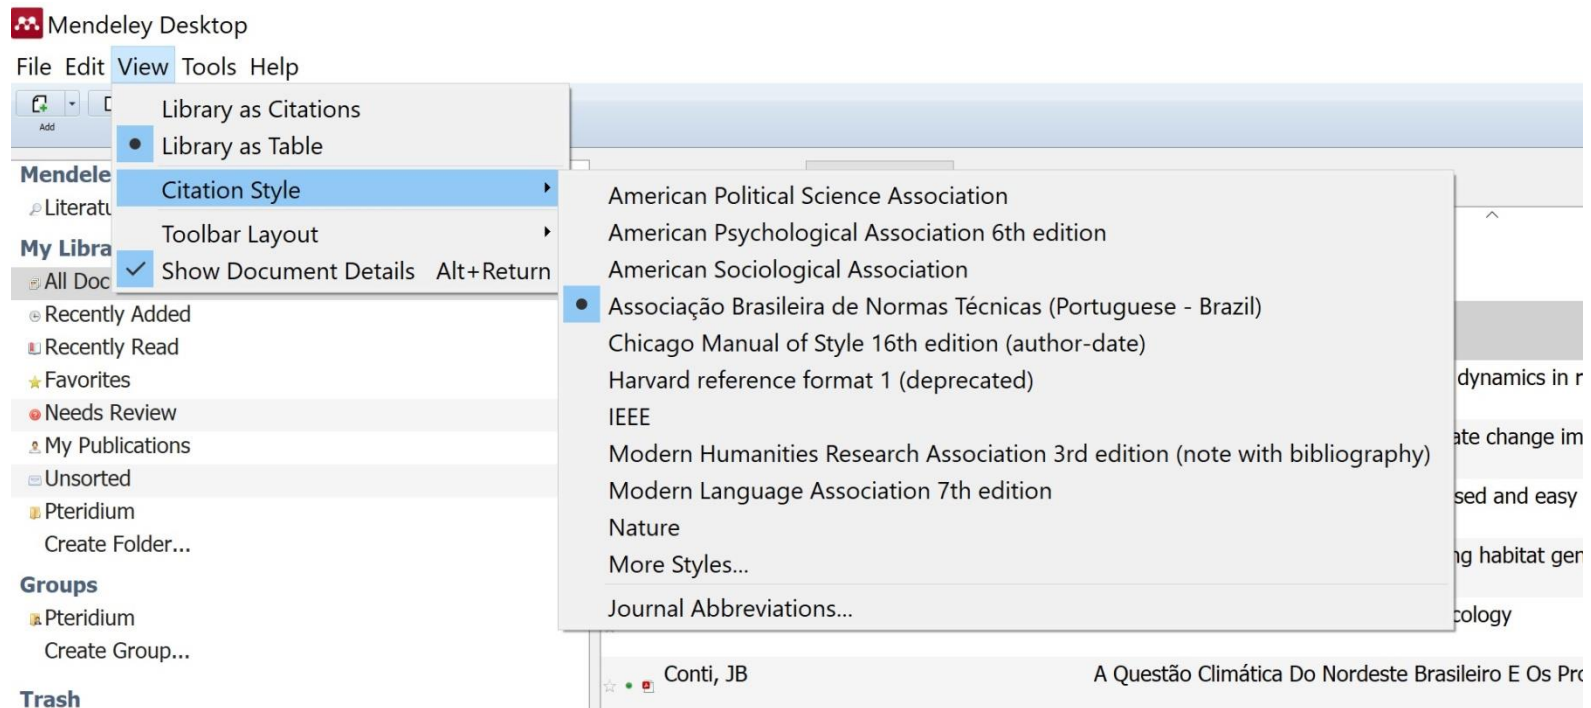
Mendeley Desktop

File Edit View Tools Help

Add

Library as Citations
Library as Table
Citation Style
Toolbar Layout
Show Document Details Alt+Return

American Political Science Association
American Psychological Association 6th edition
American Sociological Association
Associação Brasileira de Normas Técnicas (Portuguese - Brazil)
Chicago Manual of Style 16th edition (author-date)
Harvard reference format 1 (deprecated)
IEEE
Modern Humanities Research Association 3rd edition (note with bibliography)
Modern Language Association 7th edition
Nature
More Styles...
Journal Abbreviations...

Mendele
Literatu
My Libra
All Doc
Recently Added
Recently Read
Favorites
Needs Review
My Publications
Unsorted
Pteridium
Create Folder...
Groups
Pteridium
Create Group...
Trash

dynamics in r
ate change im
sed and easy
ng habitat ger
cology

Conti, JB
A Questão Climática Do Nordeste Brasileiro E Os Pro